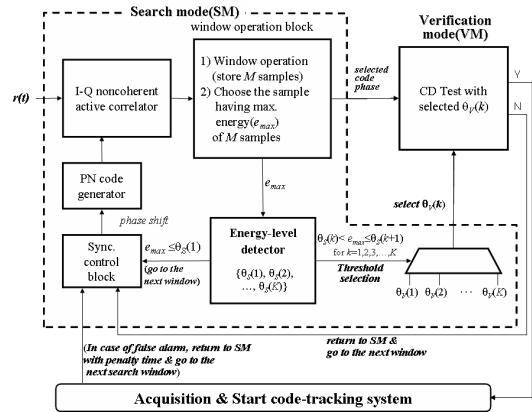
Search mode(SM)

window operation block

Verification mode(VM)

$r(t)$

I-Q noncoherent active correlator

1) Window operation (store $M$ samples)
2) Choose the sample having max. energy($e_{max}$) of $M$ samples

selected code phase

CD Test with selected $\theta_V(k)$

Y

N

PN code generator

$e_{max}$

select $\theta_V(k)$

phase shift

Sync. control block

$e_{max} \leq \theta_S(1)$

(go to the next window)

Energy-level detector

$\{\theta_S(1), \theta_S(2), \ldots, \theta_S(K)\}$

$\theta_S(k) < e_{max} \leq \theta_S(k+1)$ for $k=1,2,3,\ldots,K$

Threshold selection

$\theta_V(1)$ $\theta_V(2)$ $\cdots$ $\theta_V(K)$

(In case of false alarm, return to SM with penalty time & go to the next search window)

return to SM & go to the next window

Acquisition & Start code-tracking system